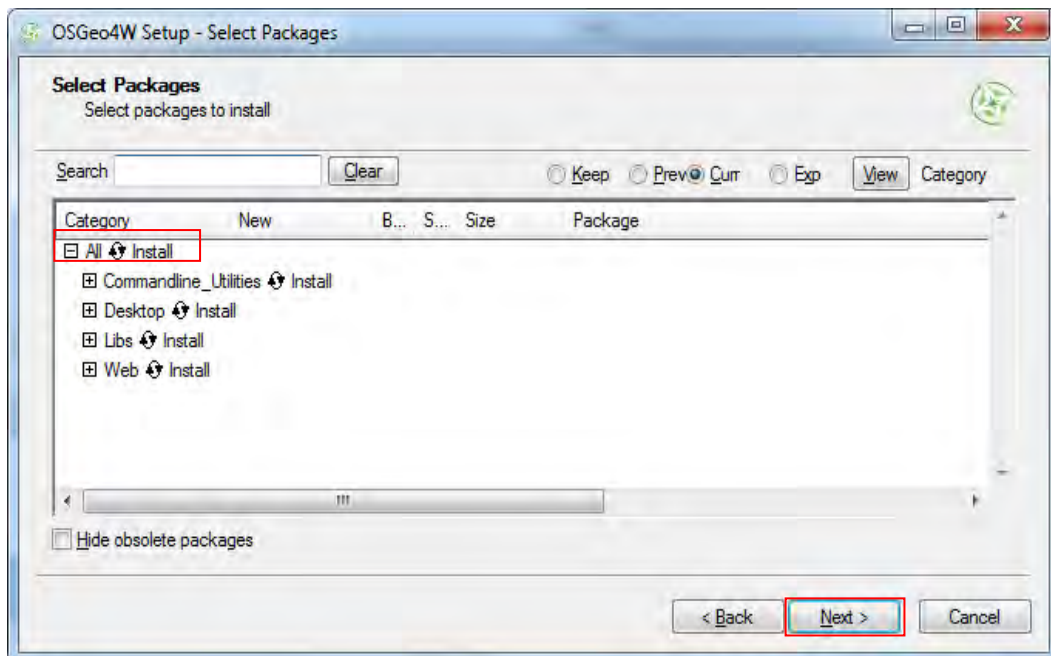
OSGeo4W Setup - Select Packages

Select Packages
Select packages to install

Search | Clear | Keep | Prev | Curr | Exp | View | Category

| Category | New | B... | S... | Size | Package |
|---|---|---|---|---|---|
| ⊟ All Install | | | | | |
| ⊞ Commandline_Utilities Install | | | | | |
| ⊞ Desktop Install | | | | | |
| ⊞ Libs Install | | | | | |
| ⊞ Web Install | | | | | |

Hide obsolete packages

< Back | Next > | Cancel